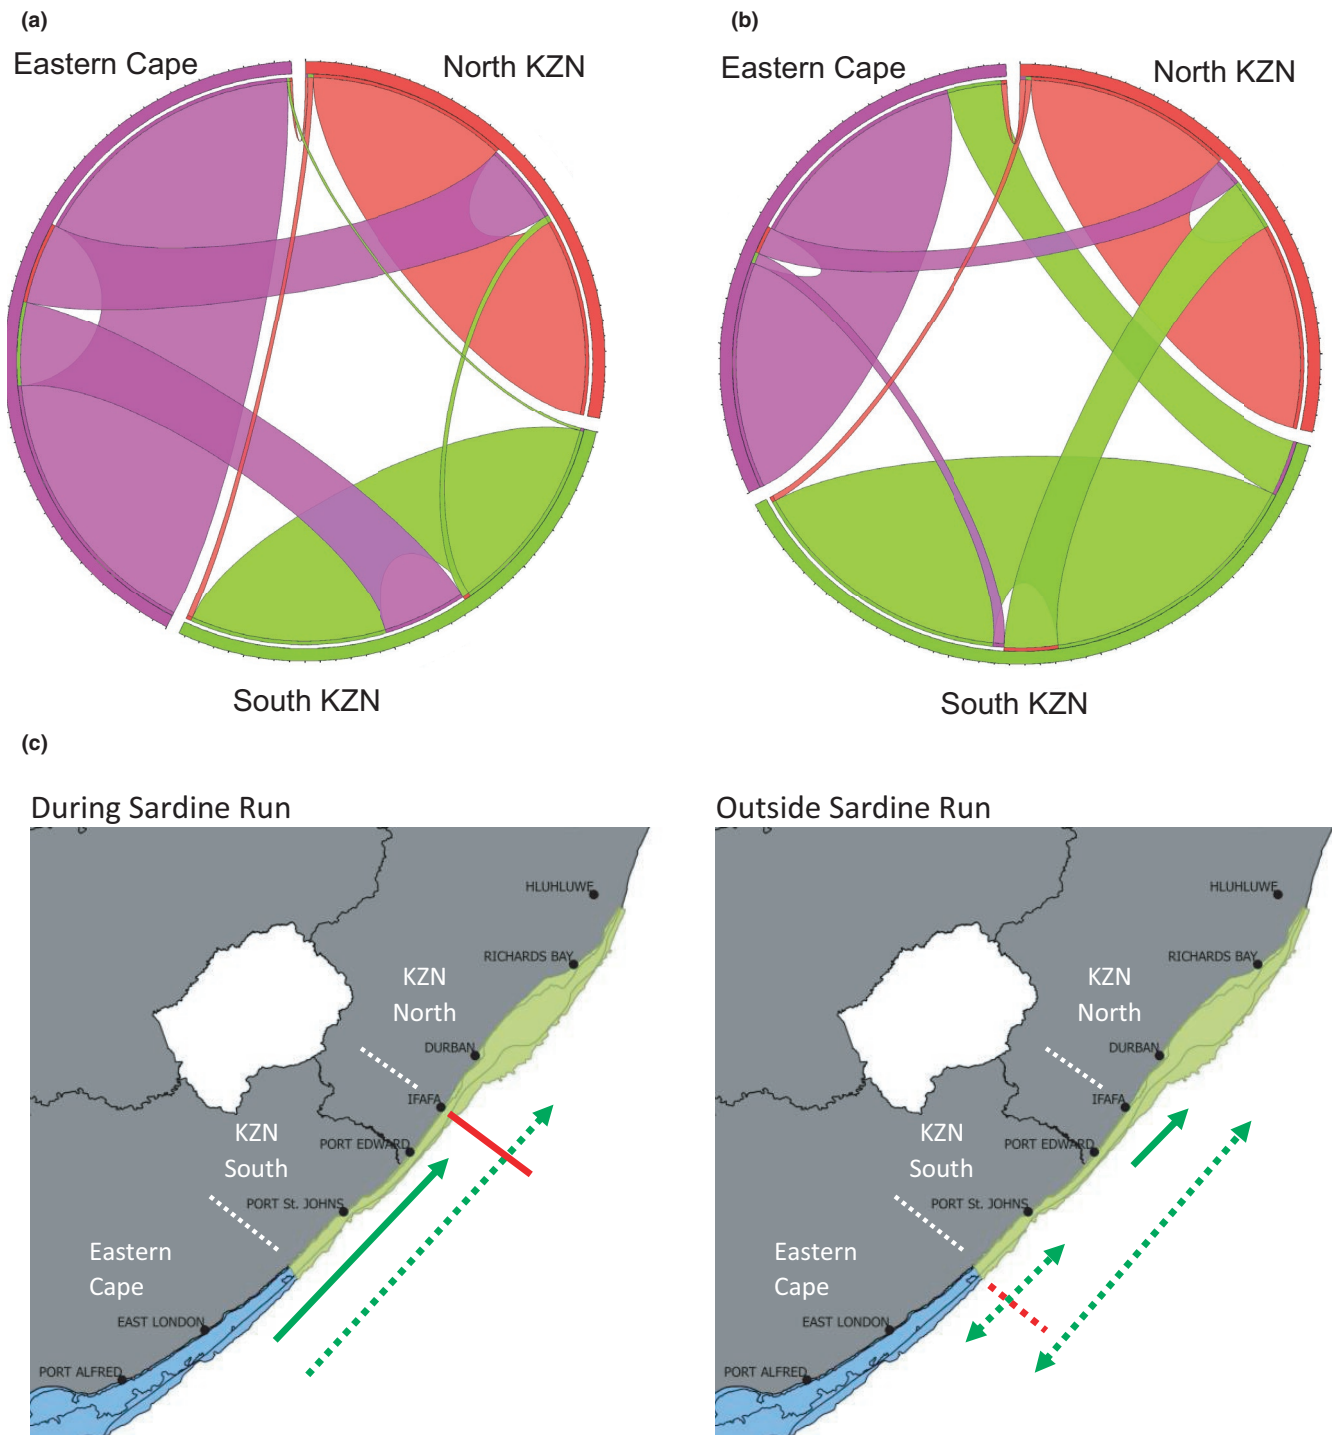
(a)

Eastern Cape

North KZN

South KZN

(b)

Eastern Cape

North KZN

South KZN

(c)

During Sardine Run

HLUHLUWE

RICHARDS BAY

KZN North

DURBAN

IFAFA

KZN South

PORT EDWARD

PORT St. JOHNS

Eastern Cape

EAST LONDON

PORT ALFRED

Outside Sardine Run

HLUHLUWE

RICHARDS BAY

KZN North

DURBAN

IFAFA

KZN South

PORT EDWARD

PORT St. JOHNS

Eastern Cape

EAST LONDON

PORT ALFRED